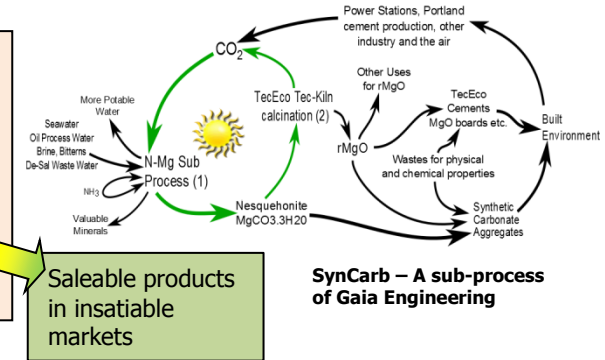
Power Stations, Portland cement production, other industry and the air

$CO_2$

TecEco Tec-Kiln calcination (2)

Other Uses for rMgO

TecEco Cements MgO boards etc.

Built Environment

More Potable Water

Seawater
Oil Process Water
Brine, Bitterns
De-Sal Waste Water

N-Mg Sub Process (1)

$NH_3$

Valuable Minerals

rMgO

Wastes for physical and chemical properties

Nesquehonite MgCO3.3H20

Synthetic Carbonate Aggregates

Saleable products in insatiable markets

SynCarb – A sub-process of Gaia Engineering